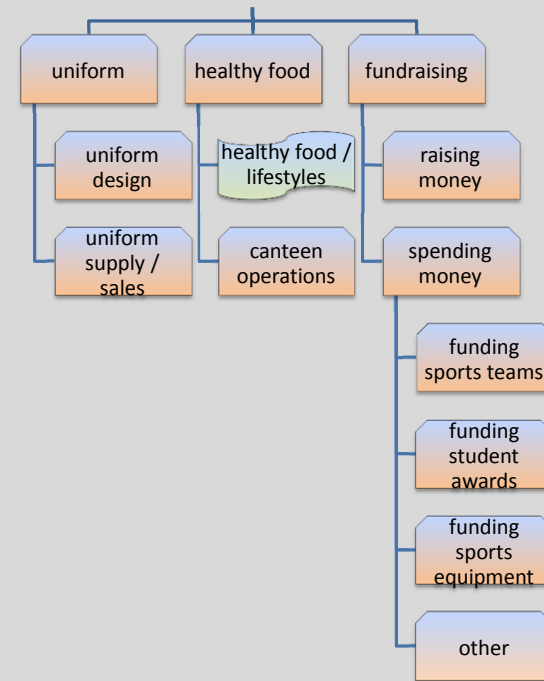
uniform

healthy food

fundraising

uniform design

uniform supply / sales

healthy food / lifestyles

canteen operations

raising money

spending money

funding sports teams

funding student awards

funding sports equipment

other